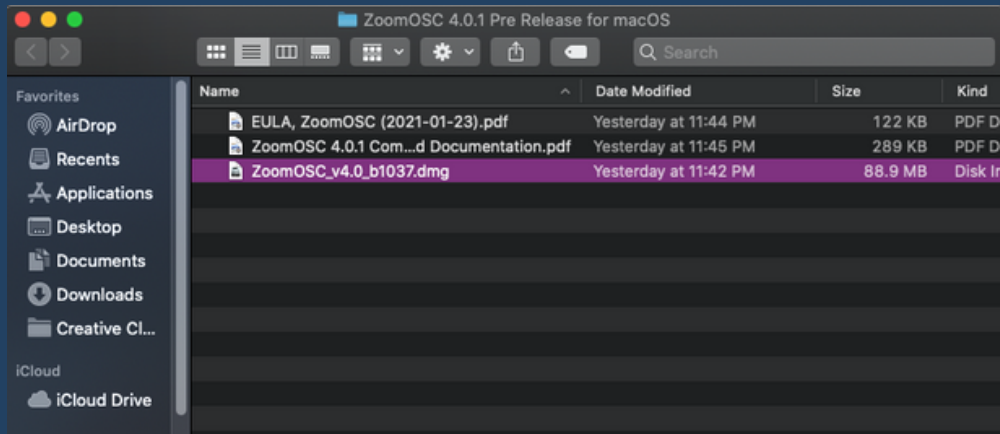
ZoomOSC 4.0.1 Pre Release for macOS

Search

Favorites
AirDrop
Recents
Applications
Desktop
Documents
Downloads
Creative Cl...

iCloud
iCloud Drive

| Name | Date Modified | Size | Kind |
|---|---|---|---|
| EULA, ZoomOSC (2021-01-23).pdf | Yesterday at 11:44 PM | 122 KB | PDF D |
| ZoomOSC 4.0.1 Com...d Documentation.pdf | Yesterday at 11:45 PM | 289 KB | PDF D |
| ZoomOSC_v4.0_b1037.dmg | Yesterday at 11:42 PM | 88.9 MB | Disk In |